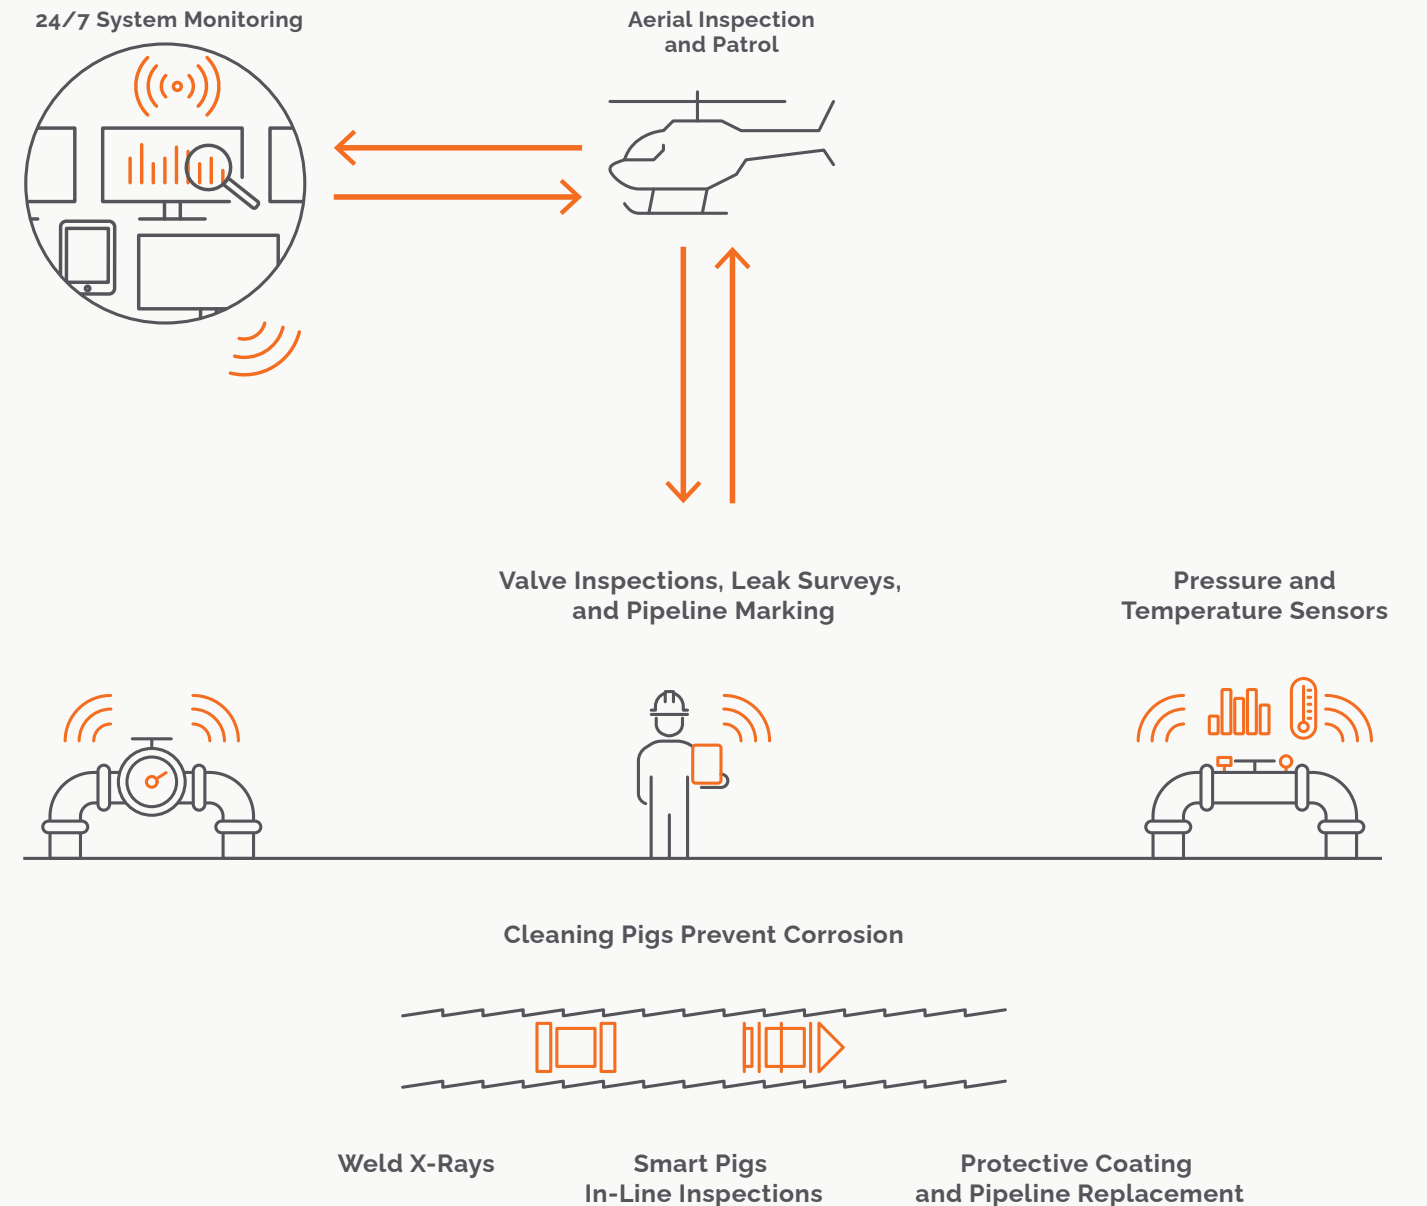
24/7 System Monitoring

Aerial Inspection and Patrol

Valve Inspections, Leak Surveys, and Pipeline Marking

Pressure and Temperature Sensors

Cleaning Pigs Prevent Corrosion

Weld X-Rays

Smart Pigs In-Line Inspections

Protective Coating and Pipeline Replacement